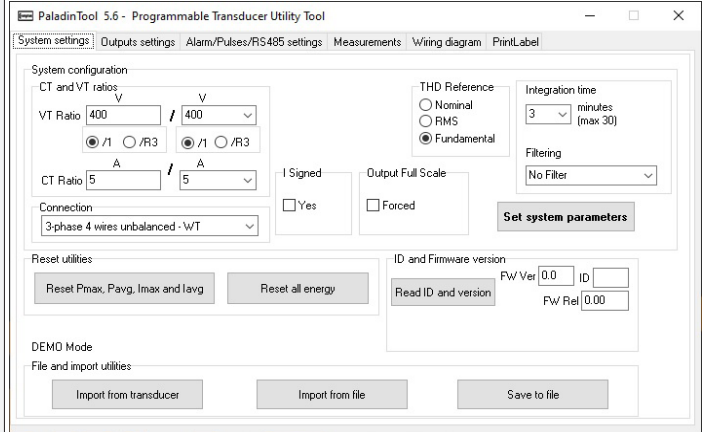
PaladinTool 5.6 - Programmable Transducer Utility Tool

System settings | Outputs settings | Alarm/Pulses/RS485 settings | Measurements | Wiring diagram | PrintLabel

System configuration

CT and VT ratios

V V

VT Ratio 400 / 400

/1 /R3 /1 /R3

A A

CT Ratio 5 / 5

Connection

3-phase 4 wires unbalanced - WT

I Signed

Yes

Output Full Scale

Forced

THD Reference

Nominal

RMS

Fundamental

Integration time

3 minutes (max 30)

Filtering

No Filter

Set system parameters

Reset utilities

Reset Pmax, Pavg, Imax and Iavg

Reset all energy

ID and Firmware version

Read ID and version

FW Ver 0.0

ID

FW Rel 0.00

DEMO Mode

File and import utilities

Import from transducer

Import from file

Save to file